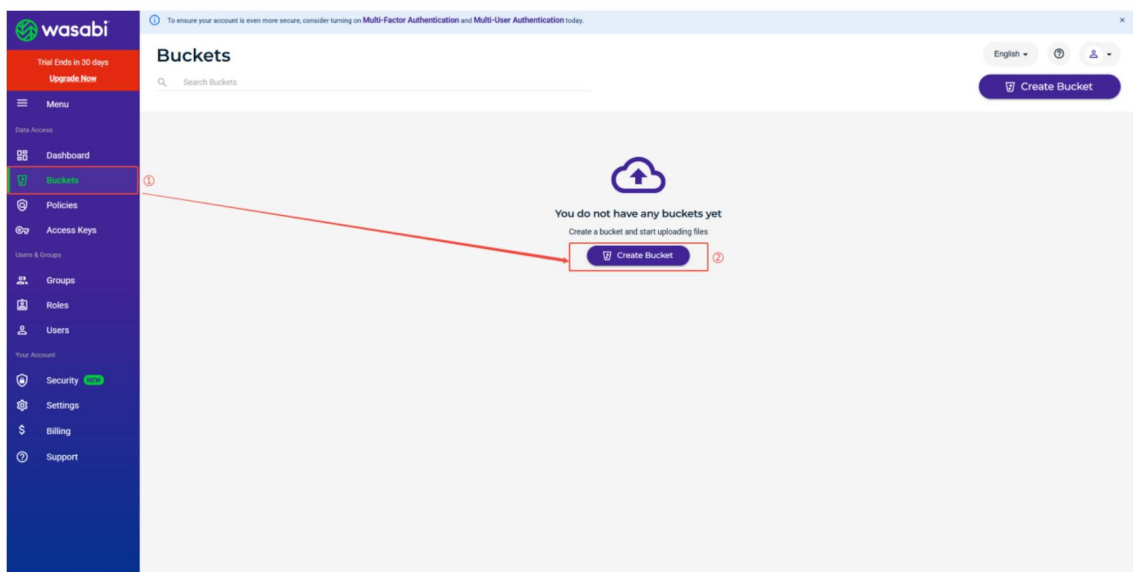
wasabi

Trial Ends in 30 days
Upgrade Now

Menu

Data Access

Dashboard

Buckets

Policies

Access Keys

Users & Groups

Groups

Roles

Users

Your Account

Security NEW

Settings

Billing

Support

To ensure your account is even more secure, consider turning on Multi-Factor Authentication and Multi-User Authentication today.

×

Buckets

Search Buckets

English

Create Bucket

You do not have any buckets yet

Create a bucket and start uploading files

Create Bucket

①

②